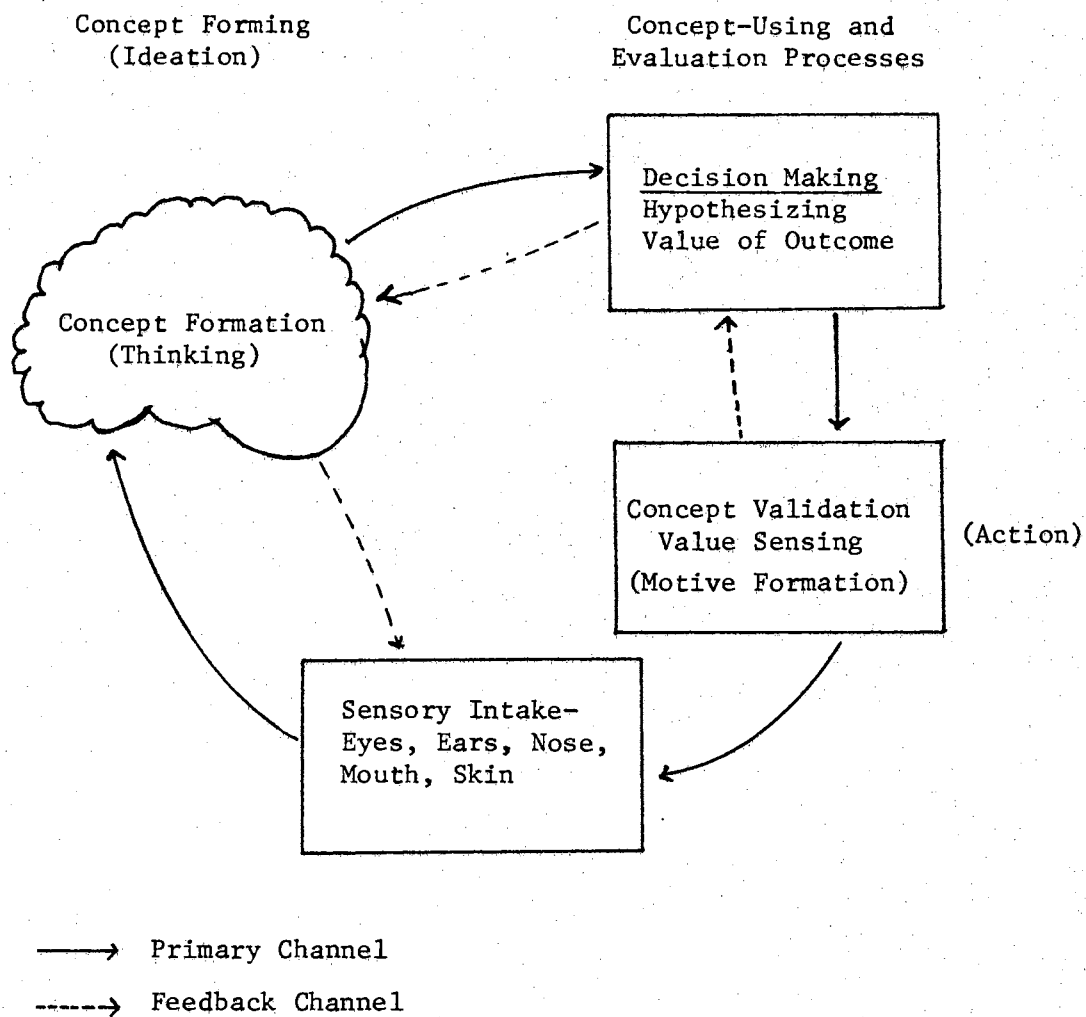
Concept Forming
(Ideation)

Concept-Using and
Evaluation Processes

Decision Making
Hypothesizing
Value of Outcome

Concept Formation
(Thinking)

Concept Validation
Value Sensing
(Motive Formation)

(Action)

Sensory Intake-
Eyes, Ears, Nose,
Mouth, Skin

Primary Channel

Feedback Channel